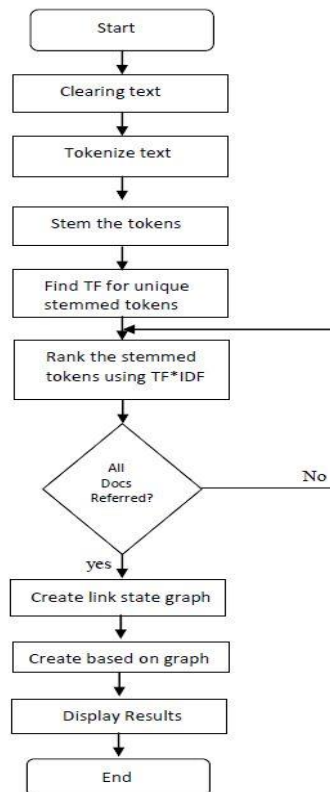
Start

Clearing text

Tokenize text

Stem the tokens

Find TF for unique stemmed tokens

Rank the stemmed tokens using TF*IDF

All Docs Referred?

No

yes

Create link state graph

Create based on graph

Display Results

End